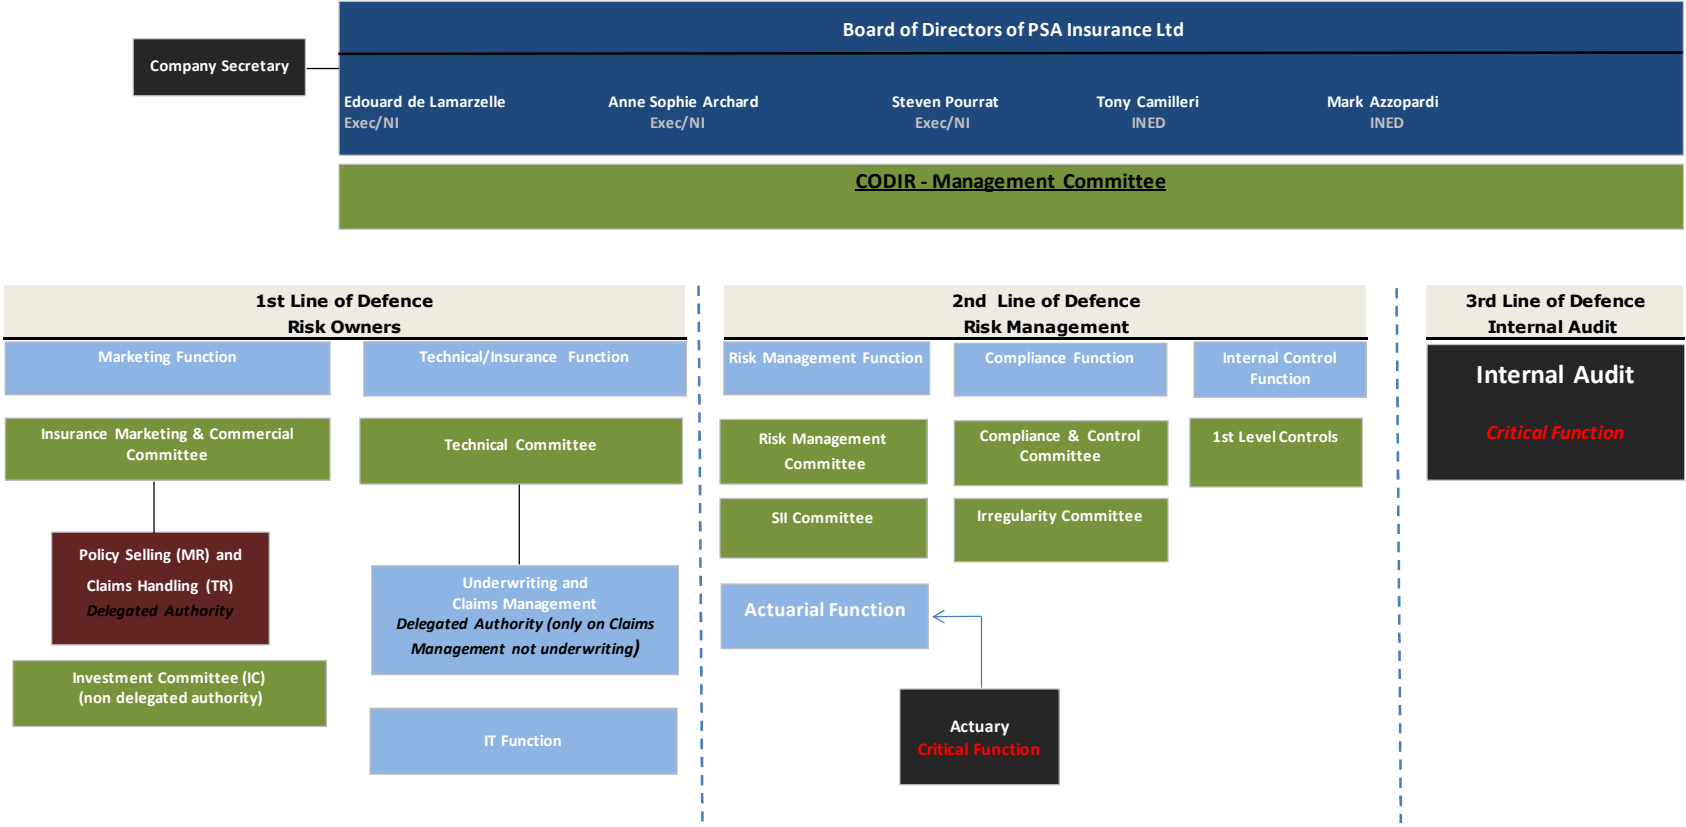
Company Secretary

Board of Directors of PSA Insurance Ltd

Edouard de Lamarzelle
Exec/NI

Anne Sophie Archard
Exec/NI

Steven Pourrat
Exec/NI

Tony Camilleri
INED

Mark Azzopardi
INED

CODIR - Management Committee

1st Line of Defence
Risk Owners

Marketing Function

Technical/Insurance Function

Insurance Marketing & Commercial Committee

Technical Committee

Policy Selling (MR) and Claims Handling (TR)
Delegated Authority

Underwriting and Claims Management
Delegated Authority (only on Claims Management not underwriting)

Investment Committee (IC)
(non delegated authority)

IT Function

2nd Line of Defence
Risk Management

Risk Management Function

Compliance Function

Internal Control Function

Risk Management Committee

Compliance & Control Committee

1st Level Controls

SII Committee

Irregularity Committee

Actuarial Function

Actuary
Critical Function

3rd Line of Defence
Internal Audit

Internal Audit

Critical Function